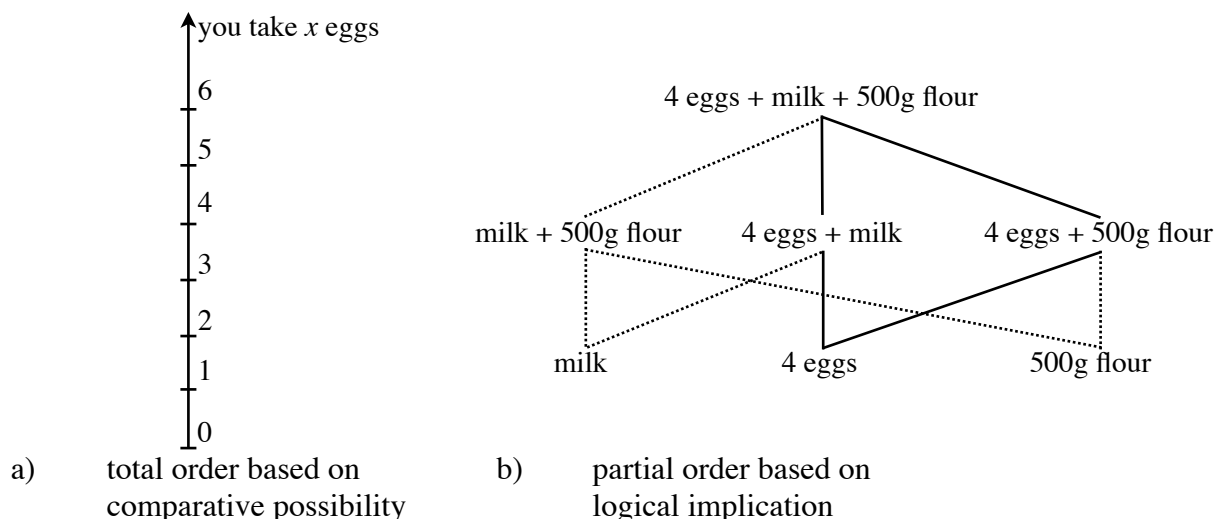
you take $x$ eggs
6
5
4
3
2
1
0

4 eggs + milk + 500g flour

milk + 500g flour   4 eggs + milk   4 eggs + 500g flour

milk   4 eggs   500g flour

a) total order based on comparative possibility

b) partial order based on logical implication